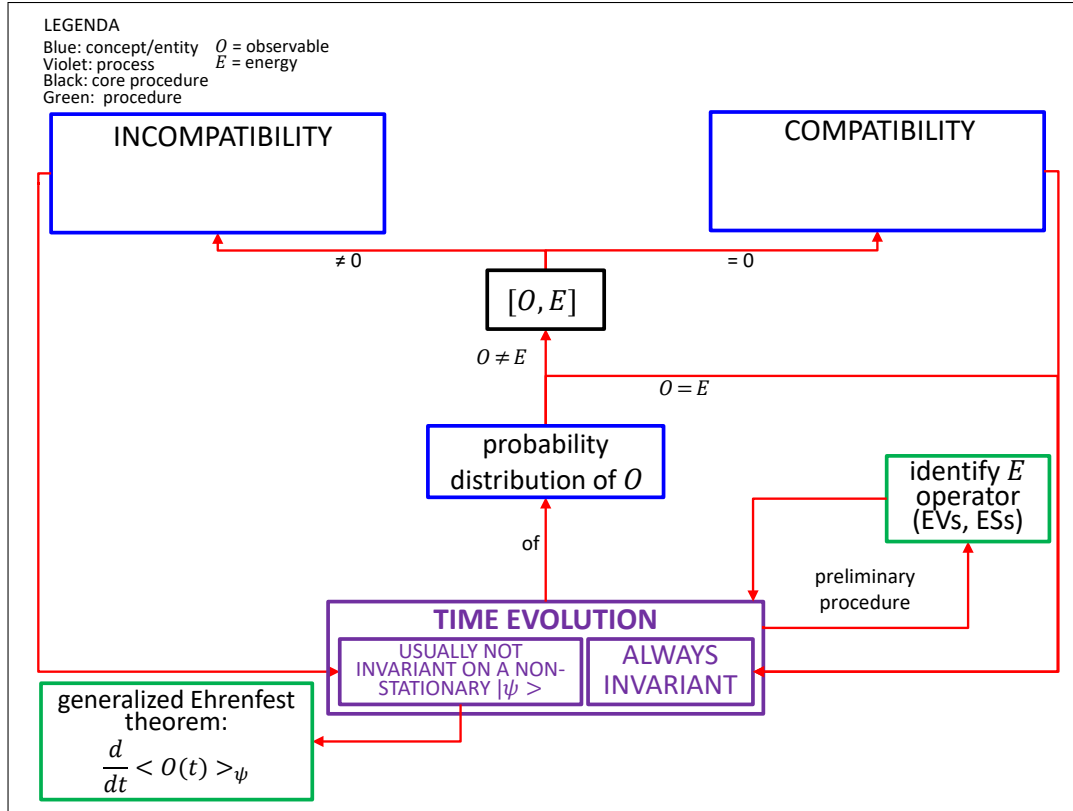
LEGENDA
Blue: concept/entity $O$ = observable
Violet: process $E$ = energy
Black: core procedure
Green: procedure

INCOMPATIBILITY

COMPATIBILITY

≠ 0

= 0

$[O, E]$

$O \neq E$

$O = E$

probability distribution of $O$

identify $E$ operator (EVs, ESs)

of

preliminary procedure

TIME EVOLUTION

USUALLY NOT INVARIANT ON A NON-STATIONARY $|\psi>$

ALWAYS INVARIANT

generalized Ehrenfest theorem:
$\frac{d}{dt} < O(t) >_{\psi}$